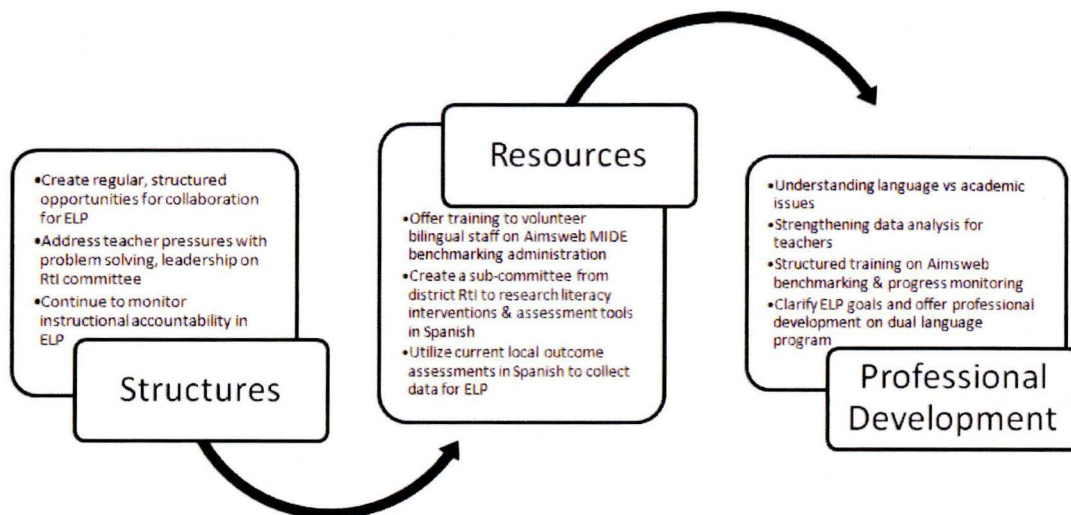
•Create regular, structured opportunities for collaboration for ELP
•Address teacher pressures with problem solving, leadership on RtI committee
•Continue to monitor instructional accountability in ELP

Structures

Resources

•Offer training to volunteer bilingual staff on Aimsweb MIDE benchmarking administration
•Create a sub-committee from district RtI to research literacy interventions & assessment tools in Spanish
•Utilize current local outcome assessments in Spanish to collect data for ELP

•Understanding language vs academic issues
•Strengthening data analysis for teachers
•Structured training on Aimsweb benchmarking & progress monitoring
•Clarify ELP goals and offer professional development on dual language program

Professional Development